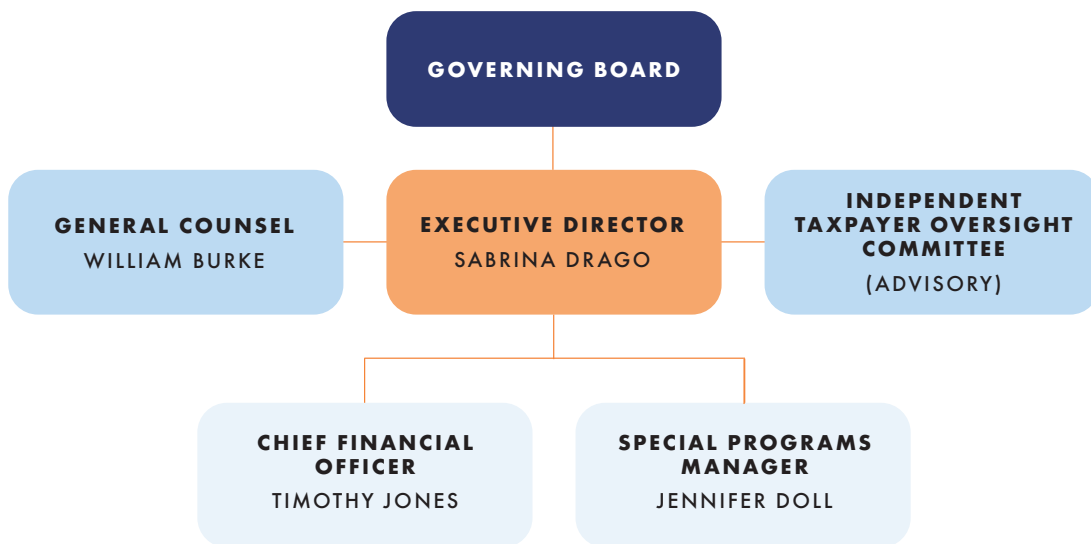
GOVERNING BOARD

GENERAL COUNSEL
WILLIAM BURKE

EXECUTIVE DIRECTOR
SABRINA DRAGO

INDEPENDENT TAXPAYER OVERSIGHT COMMITTEE
(ADVISORY)

CHIEF FINANCIAL OFFICER
TIMOTHY JONES

SPECIAL PROGRAMS MANAGER
JENNIFER DOLL